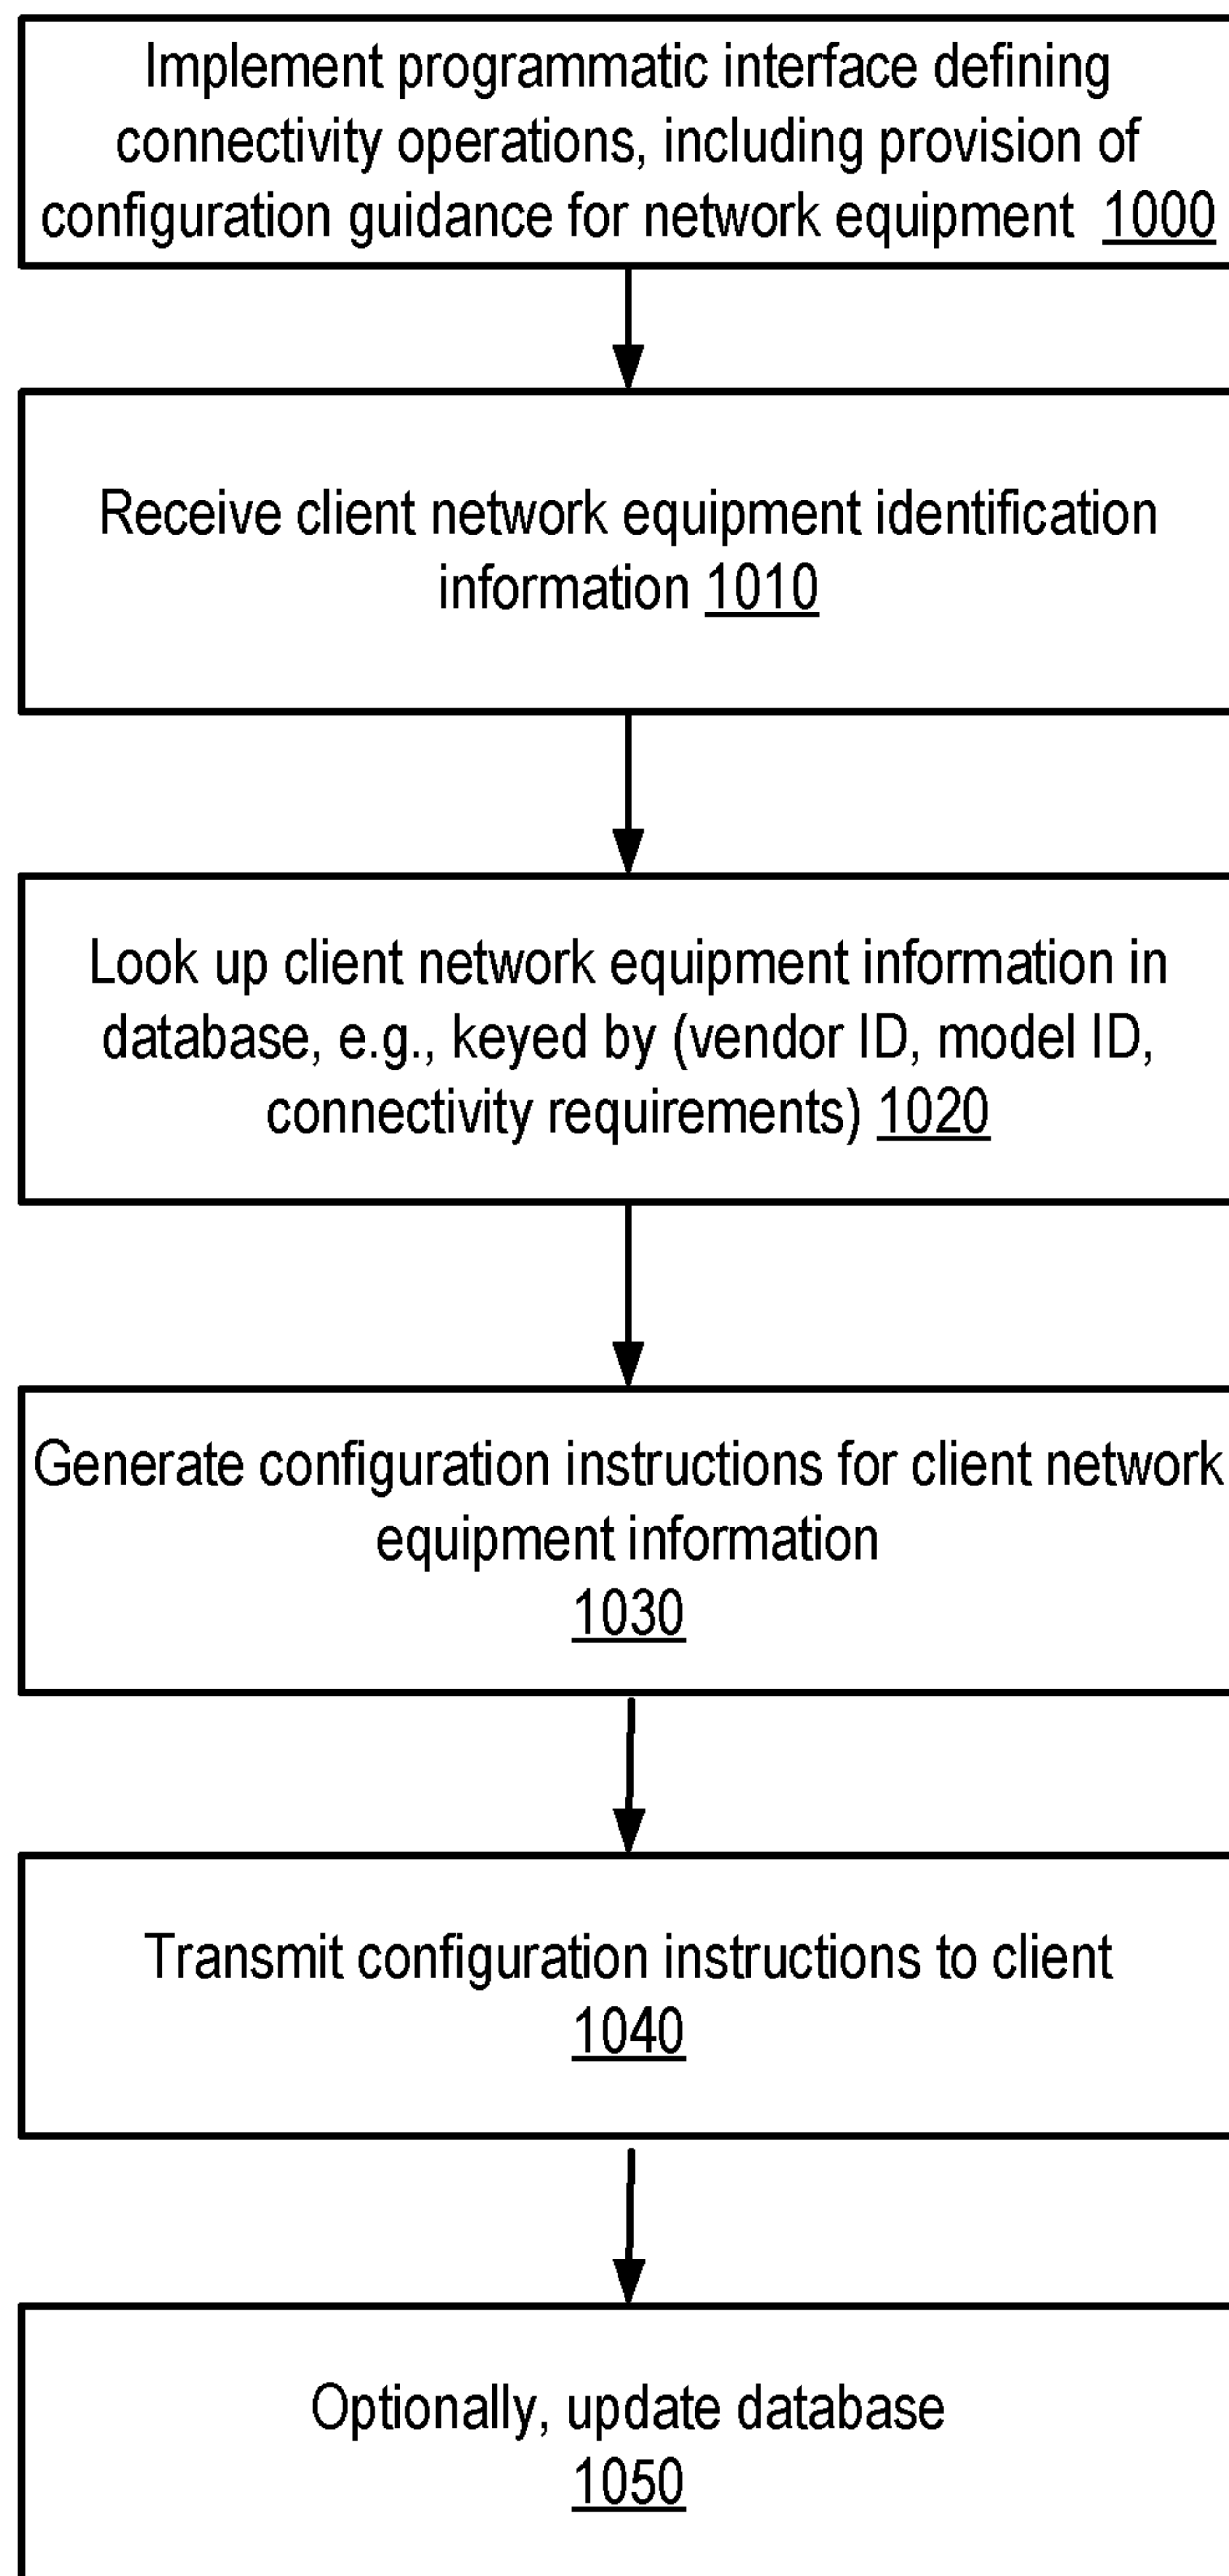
Implement programmatic interface defining connectivity operations, including provision of configuration guidance for network equipment 1000

Receive client network equipment identification information 1010

Look up client network equipment information in database, e.g., keyed by (vendor ID, model ID, connectivity requirements) 1020

Generate configuration instructions for client network equipment information
1030

Transmit configuration instructions to client
1040

Optionally, update database
1050